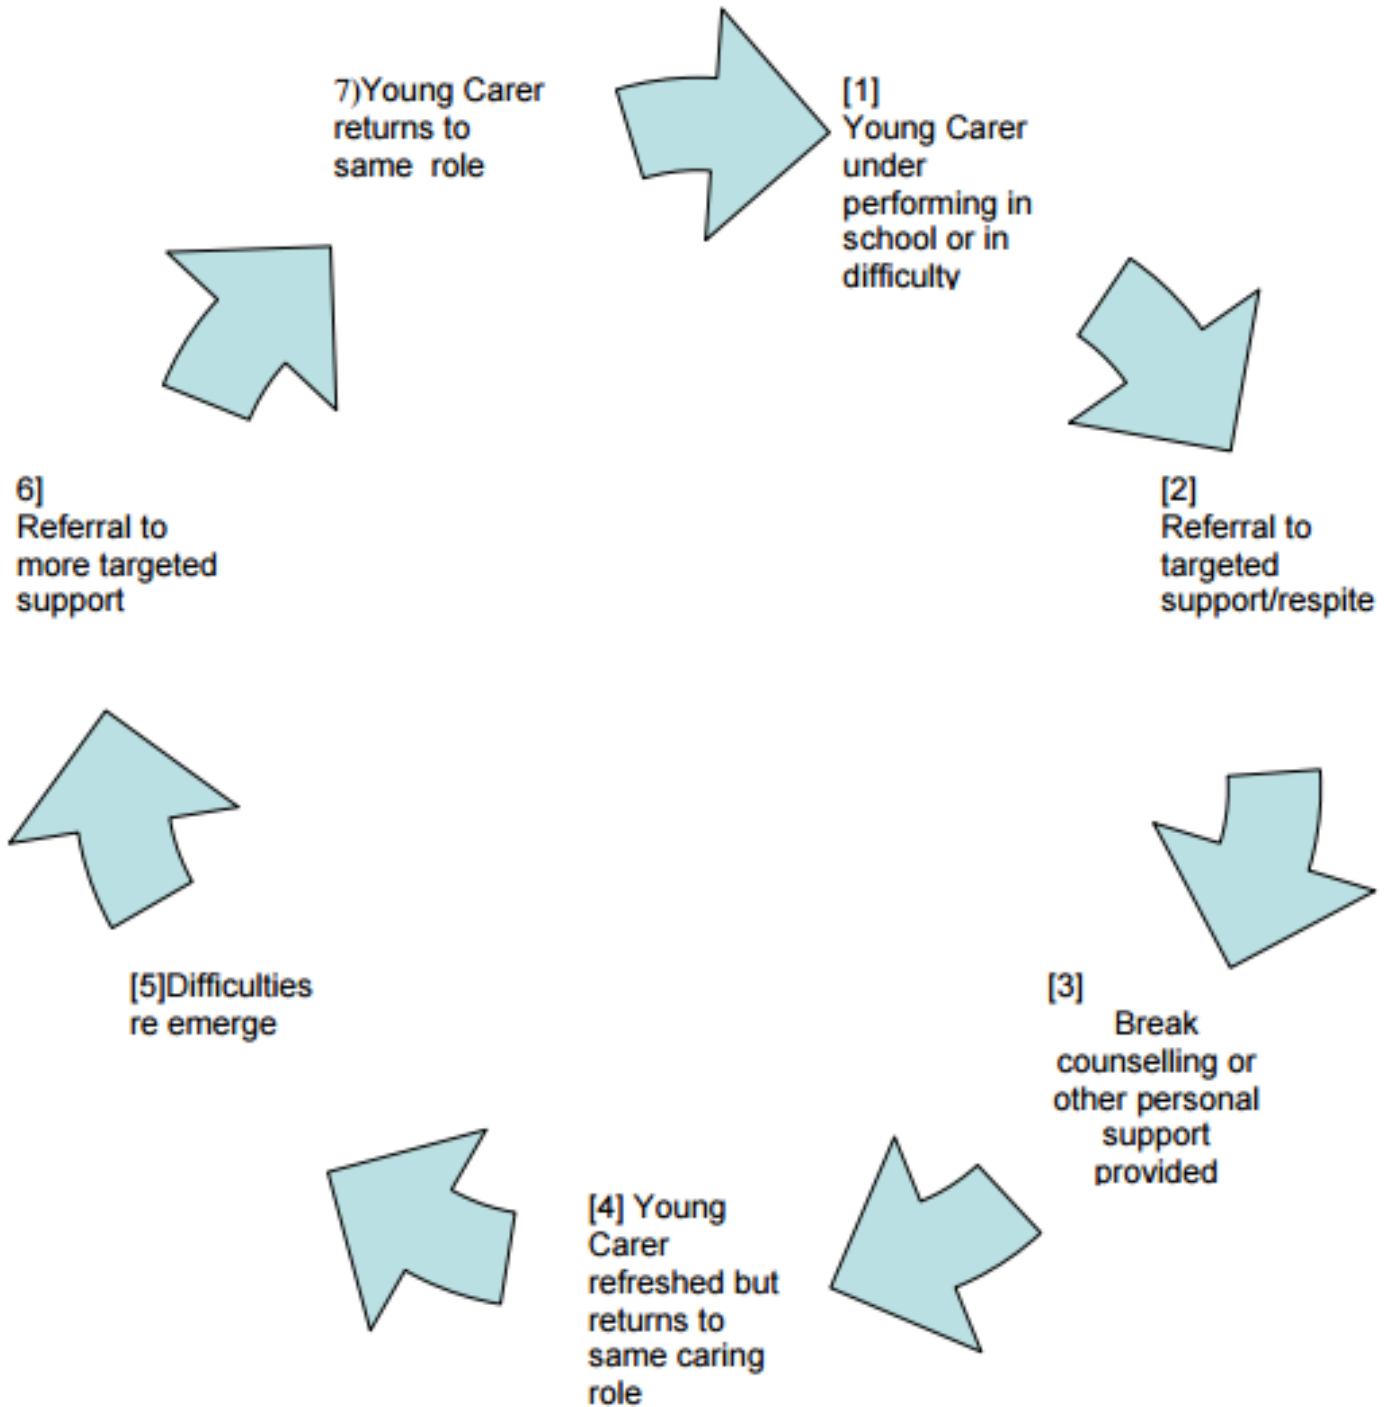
7)Young Carer returns to same role

[1]
Young Carer under performing in school or in difficulty

[2]
Referral to targeted support/respite

[3]
Break counselling or other personal support provided

[4] Young Carer refreshed but returns to same caring role

[5]Difficulties re emerge

6]
Referral to more targeted support